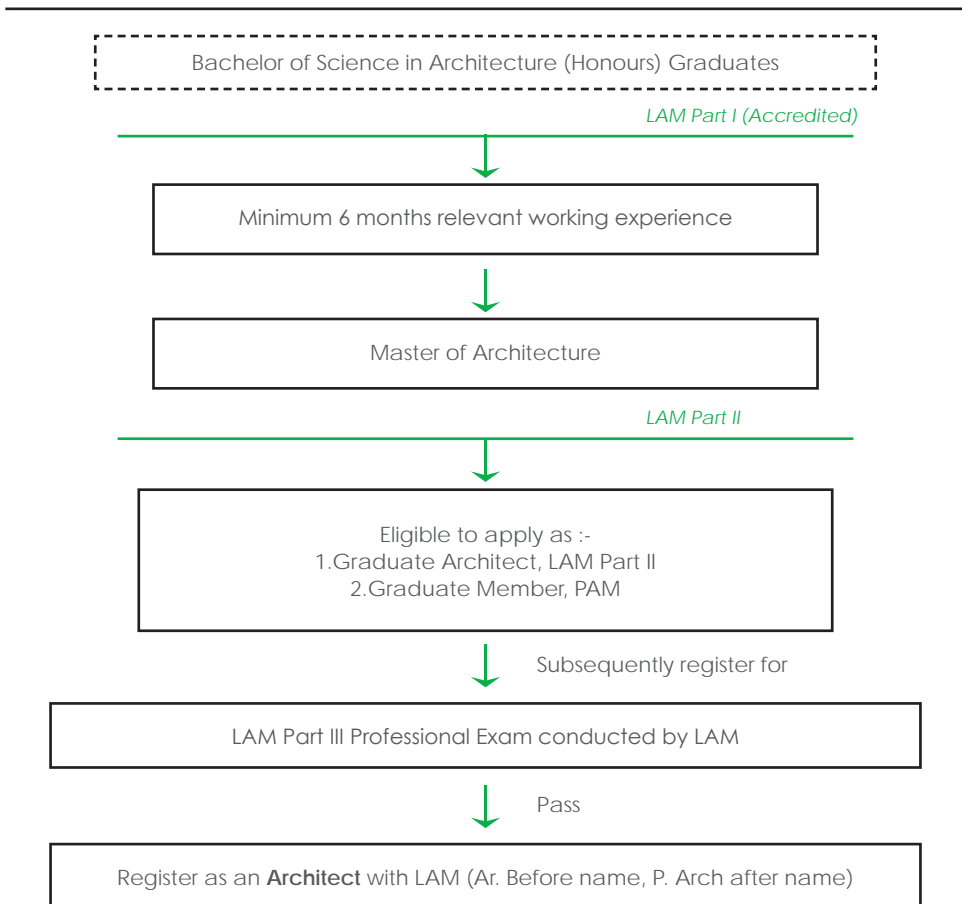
Bachelor of Science in Architecture (Honours) Graduates

LAM Part I (Accredited)

Minimum 6 months relevant working experience

Master of Architecture

LAM Part II

Eligible to apply as :-
1.Graduate Architect, LAM Part II
2.Graduate Member, PAM

Subsequently register for

LAM Part III Professional Exam conducted by LAM

Pass

Register as an **Architect** with LAM (Ar. Before name, P. Arch after name)